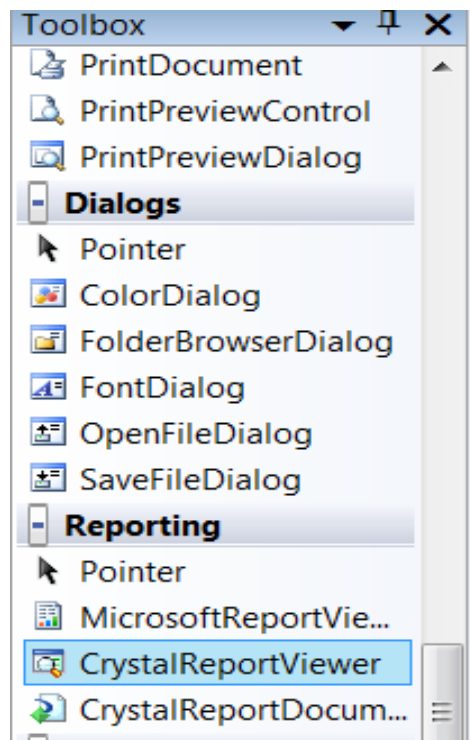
Toolbox

PrintDocument

PrintPreviewControl

PrintPreviewDialog

- Dialogs

Pointer

ColorDialog

FolderBrowserDialog

FontDialog

OpenFileDialog

SaveFileDialog

- Reporting

Pointer

MicrosoftReportVie...

CrystalReportViewer

CrystalReportDocum...